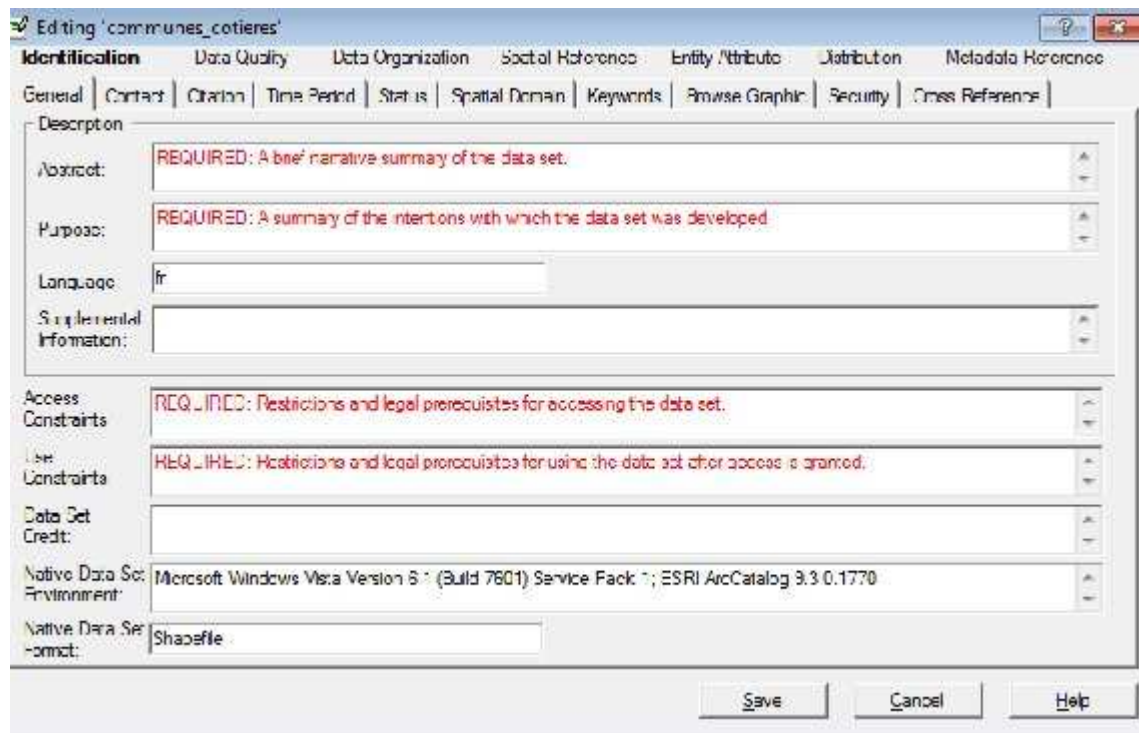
Editing 'communes_cotieres'

Identification | Data Quality | Data Organization | Spatial Reference | Entity Attribute | Distribution | Metadata Reference

General | Contact | Citation | Time Period | Status | Spatial Domain | Keywords | Browse Graphic | Security | Cross Reference

Description

Abstract: REQUIRED: A brief narrative summary of the data set.

Purpose: REQUIRED: A summary of the intentions with which the data set was developed.

Language: fr

Supplemental Information:

Access Constraints: REQUIRED: Restrictions and legal prerequisites for accessing the data set.

Use Constraints: REQUIRED: Restrictions and legal prerequisites for using the data set after access is granted.

Data Set Credit:

Native Data Set Environment: Microsoft Windows Vista Version 6.1 (Build 7601) Service Pack 1; ESRI ArcCatalog 9.3.0.1770

Native Data Set Format: Shapefile

Save | Cancel | Help